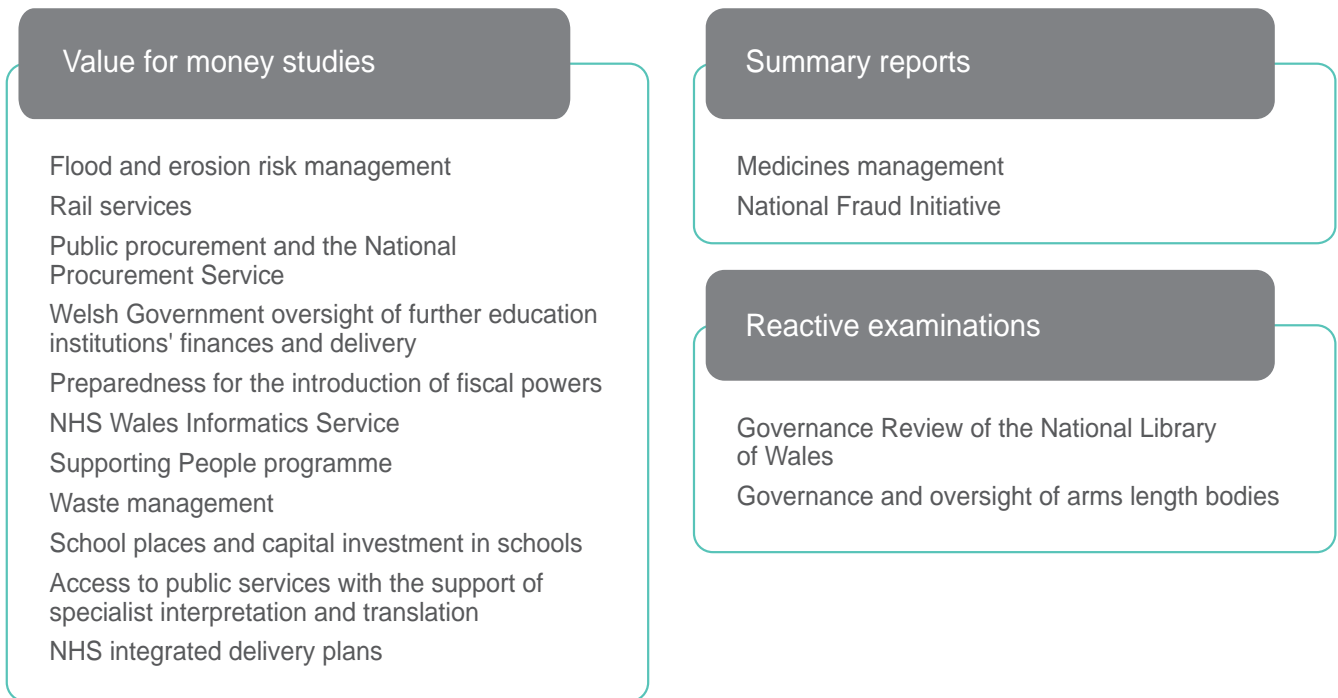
Value for money studies

Flood and erosion risk management

Rail services

Public procurement and the National Procurement Service

Welsh Government oversight of further education institutions' finances and delivery

Preparedness for the introduction of fiscal powers

NHS Wales Informatics Service

Supporting People programme

Waste management

School places and capital investment in schools

Access to public services with the support of specialist interpretation and translation

NHS integrated delivery plans

Summary reports

Medicines management

National Fraud Initiative

Reactive examinations

Governance Review of the National Library of Wales

Governance and oversight of arms length bodies